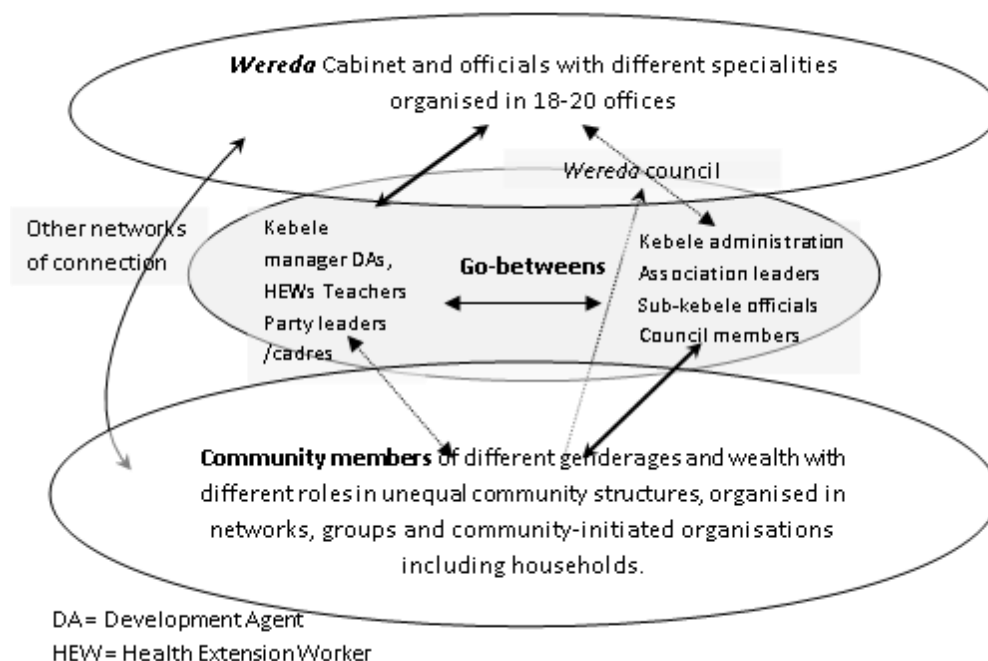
*Wereda* Cabinet and officials with different specialities organised in 18-20 offices

*Wereda* council

Other networks of connection

Kebele manager DAs, HEWs Teachers Party leaders /cadres

**Go-betweens**

Kebele administration
Association leaders
Sub-kebele officials
Council members

**Community members** of different genderages and wealth with different roles in unequal community structures, organised in networks, groups and community-initiated organisations including households.

DA = Development Agent
HEW = Health Extension Worker